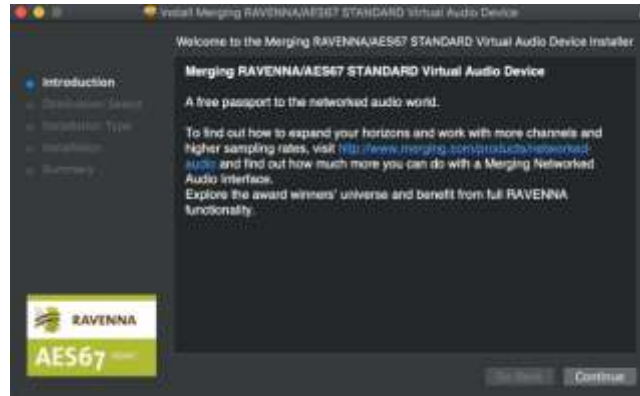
Install Merging RAVENNA/AES67 STANDARD Virtual Audio Device

Welcome to the Merging RAVENNA/AES67 STANDARD Virtual Audio Device Installer

Introduction
Destination Select
Installation Type
Installation
Summary

Merging RAVENNA/AES67 STANDARD Virtual Audio Device

A free passport to the networked audio world.

To find out how to expand your horizons and work with more channels and higher sampling rates, visit http://www.merging.com/products/networked-audio and find out how much more you can do with a Merging Networked Audio Interface.
Explore the award winners' universe and benefit from full RAVENNA functionality.

RAVENNA
AES67 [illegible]

Go Back
Continue